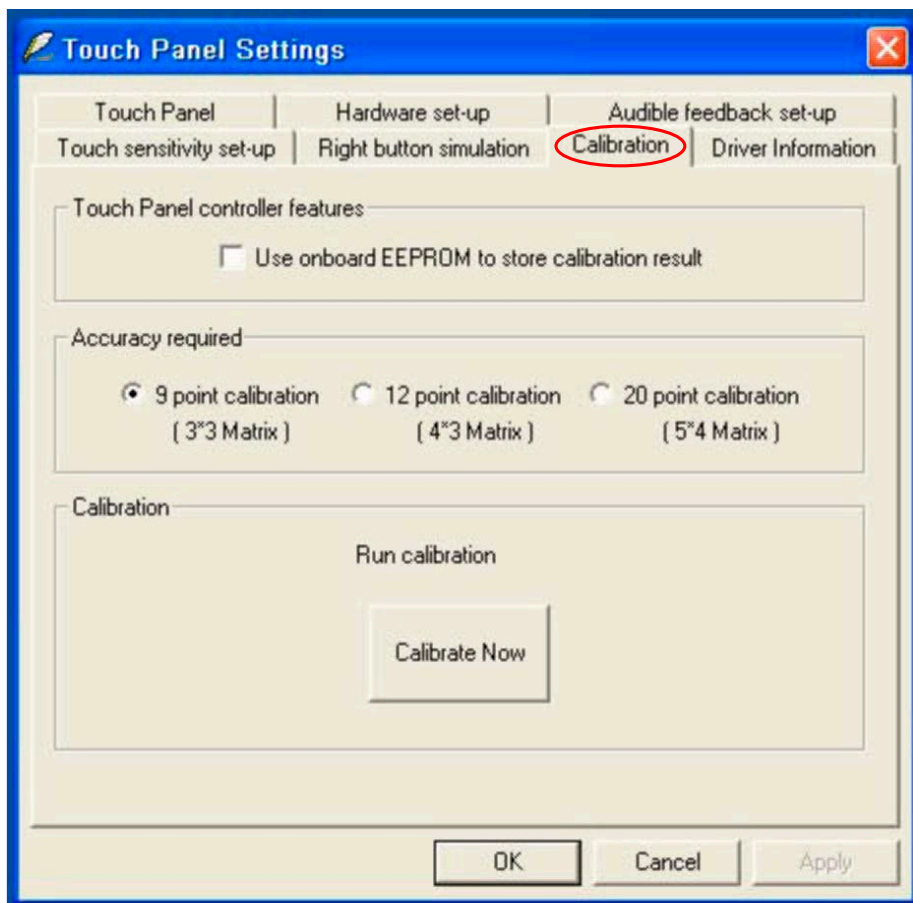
Touch Panel Settings

Touch Panel | Hardware set-up | Audible feedback set-up
Touch sensitivity set-up | Right button simulation | Calibration | Driver Information

Touch Panel controller features

Use onboard EEPROM to store calibration result

Accuracy required

9 point calibration ( 3*3 Matrix )
12 point calibration ( 4*3 Matrix )
20 point calibration ( 5*4 Matrix )

Calibration

Run calibration

Calibrate Now

OK
Cancel
Apply